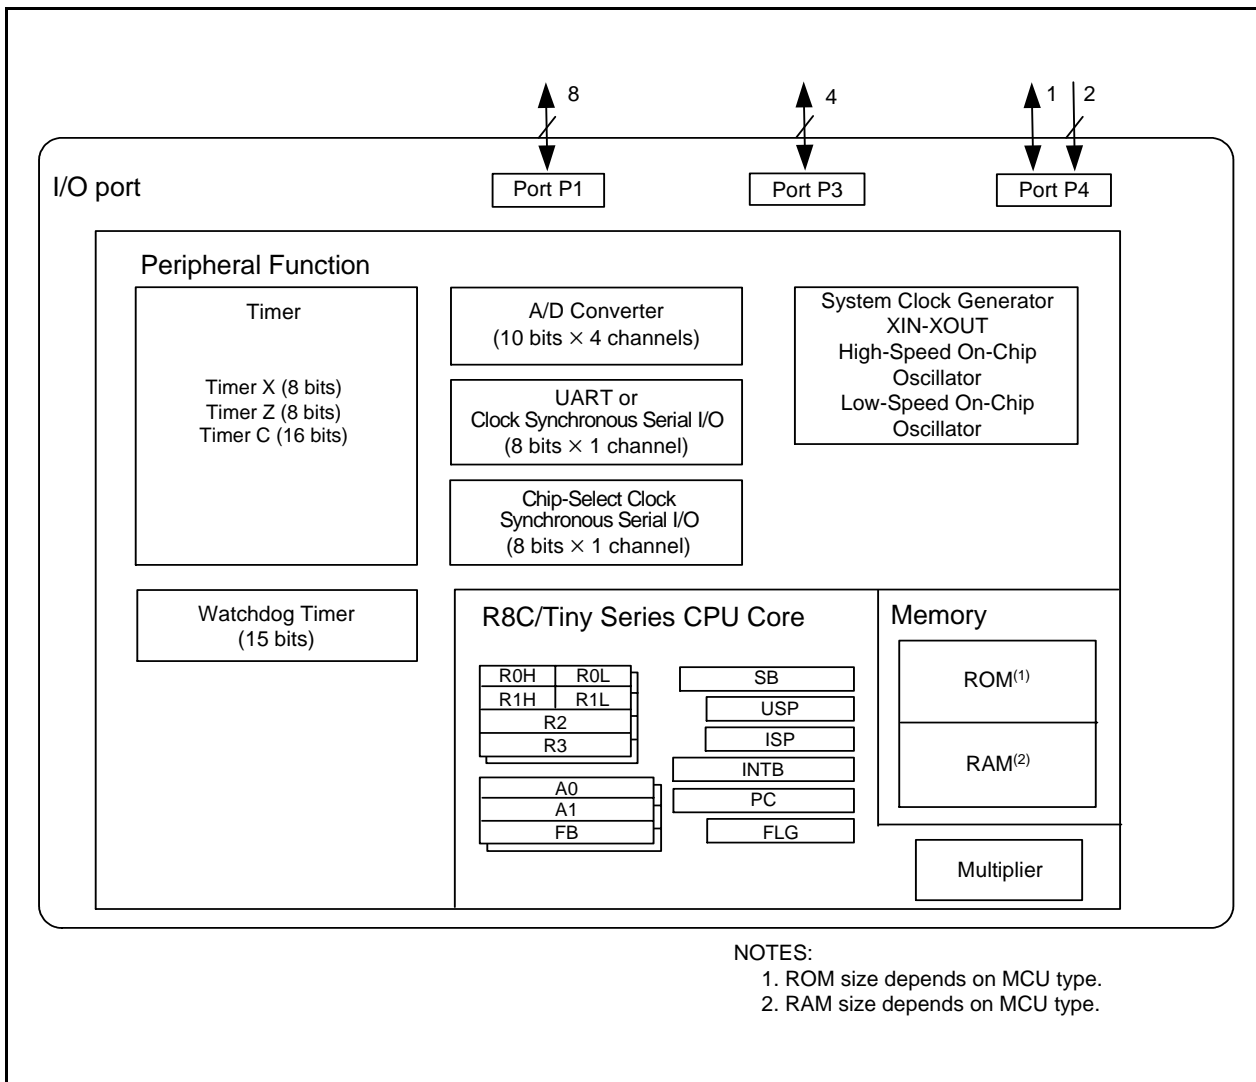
8

4

1

2

I/O port

Port P1

Port P3

Port P4

Peripheral Function

Timer

Timer X (8 bits)
Timer Z (8 bits)
Timer C (16 bits)

A/D Converter
(10 bits $\times$ 4 channels)

UART or
Clock Synchronous Serial I/O
(8 bits $\times$ 1 channel)

Chip-Select Clock
Synchronous Serial I/O
(8 bits $\times$ 1 channel)

System Clock Generator
XIN-XOUT
High-Speed On-Chip
Oscillator
Low-Speed On-Chip
Oscillator

Watchdog Timer
(15 bits)

R8C/Tiny Series CPU Core

R0H R0L
R1H R1L
R2
R3

A0
A1
FB

SB
USP
ISP
INTB
PC
FLG

Memory

ROM$^{(1)}$

RAM$^{(2)}$

Multiplier

NOTES:
1. ROM size depends on MCU type.
2. RAM size depends on MCU type.